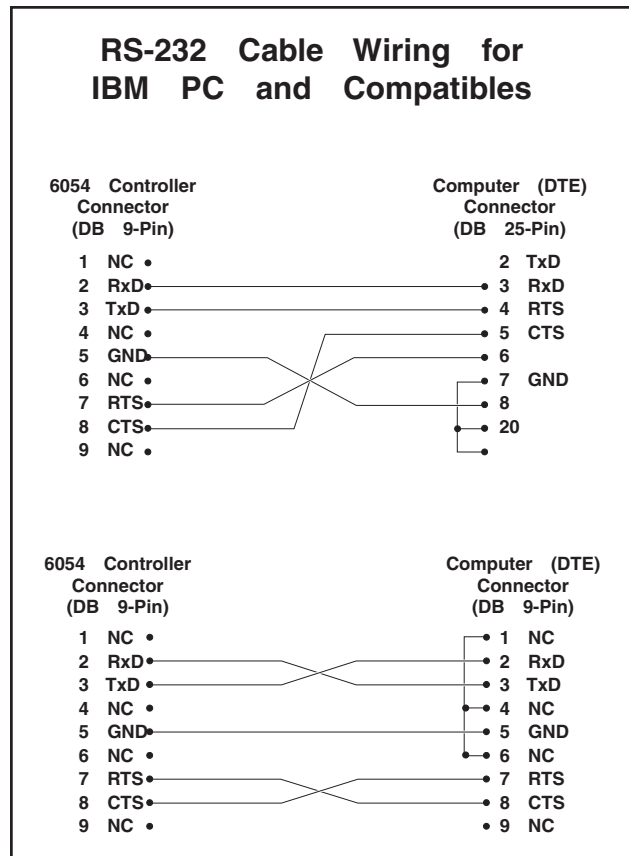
RS-232 Cable Wiring for IBM PC and Compatibles

6054 Controller Connector (DB 9-Pin)

1 NC
2 RxD
3 TxD
4 NC
5 GND
6 NC
7 RTS
8 CTS
9 NC

Computer (DTE) Connector (DB 25-Pin)

2 TxD
3 RxD
4 RTS
5 CTS
6
7 GND
8
20

6054 Controller Connector (DB 9-Pin)

1 NC
2 RxD
3 TxD
4 NC
5 GND
6 NC
7 RTS
8 CTS
9 NC

Computer (DTE) Connector (DB 9-Pin)

1 NC
2 RxD
3 TxD
4 NC
5 GND
6 NC
7 RTS
8 CTS
9 NC